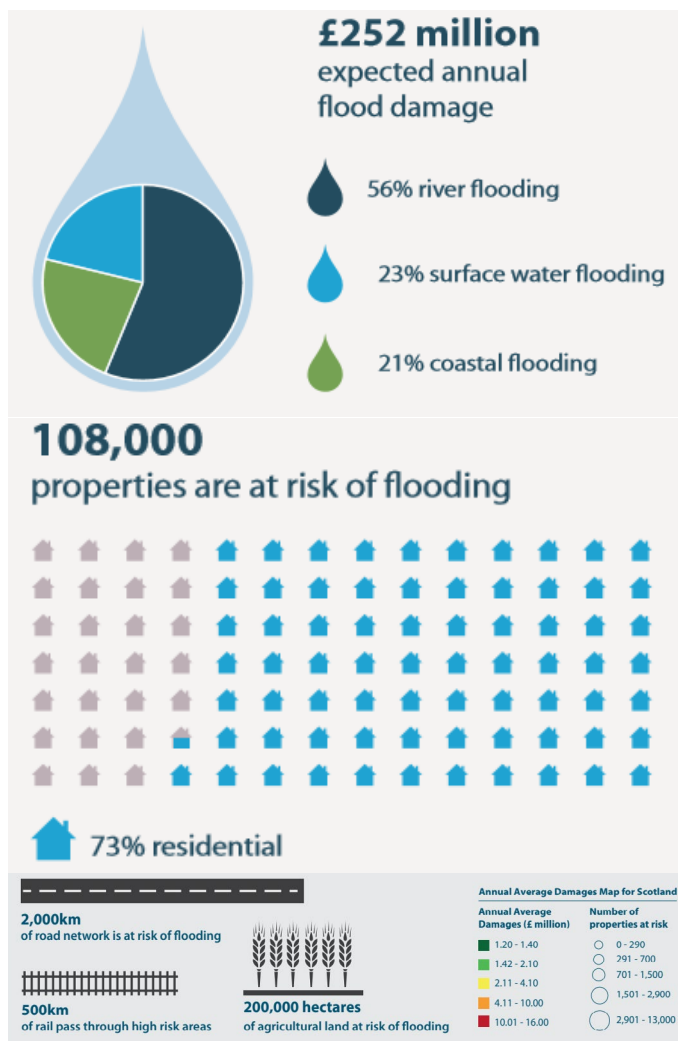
£252 million
expected annual flood damage

56% river flooding

23% surface water flooding

21% coastal flooding

108,000
properties are at risk of flooding

73% residential

2,000km
of road network is at risk of flooding

500km
of rail pass through high risk areas

200,000 hectares
of agricultural land at risk of flooding

Annual Average Damages Map for Scotland

| Annual Average Damages (£ million) | Number of properties at risk |
|---|---|
| 1.20 - 1.40 | 0 - 290 |
| 1.42 - 2.10 | 291 - 700 |
| 2.11 - 4.10 | 701 - 1,500 |
| 4.11 - 10.00 | 1,501 - 2,900 |
| 10.01 - 16.00 | 2,901 - 13,000 |